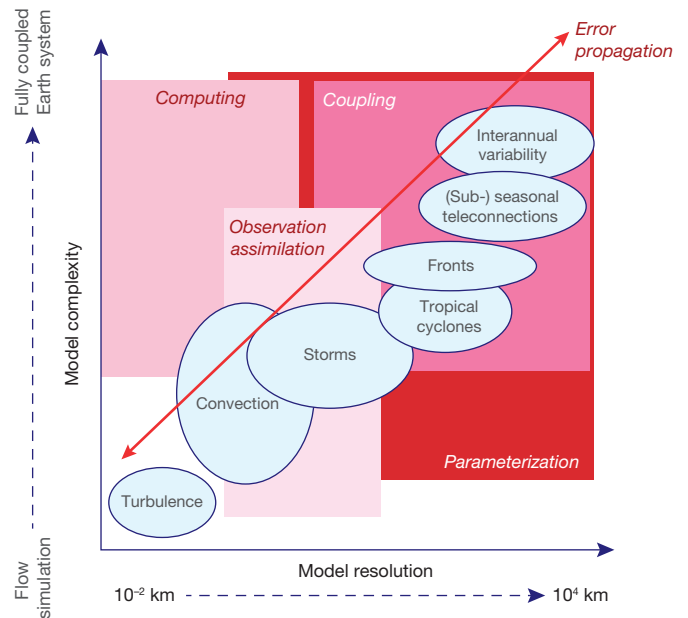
Fully coupled Earth system

Flow simulation

Model complexity

Computing

Coupling

Error propagation

Interannual variability

(Sub-) seasonal teleconnections

Observation assimilation

Fronts

Tropical cyclones

Storms

Convection

Parameterization

Turbulence

Model resolution

$10^{-2}$ km

$10^{4}$ km